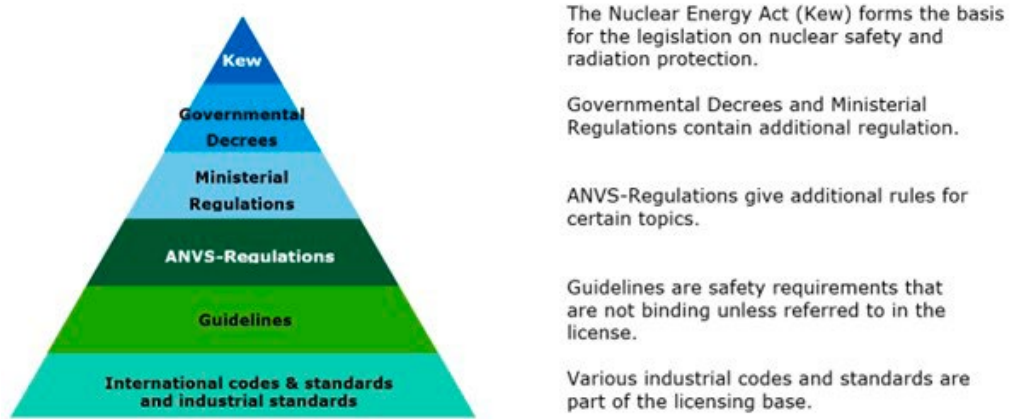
Kew

Governmental Decrees

Ministerial Regulations

ANVS-Regulations

Guidelines

International codes & standards and industrial standards

The Nuclear Energy Act (Kew) forms the basis for the legislation on nuclear safety and radiation protection.

Governmental Decrees and Ministerial Regulations contain additional regulation.

ANVS-Regulations give additional rules for certain topics.

Guidelines are safety requirements that are not binding unless referred to in the license.

Various industrial codes and standards are part of the licensing base.